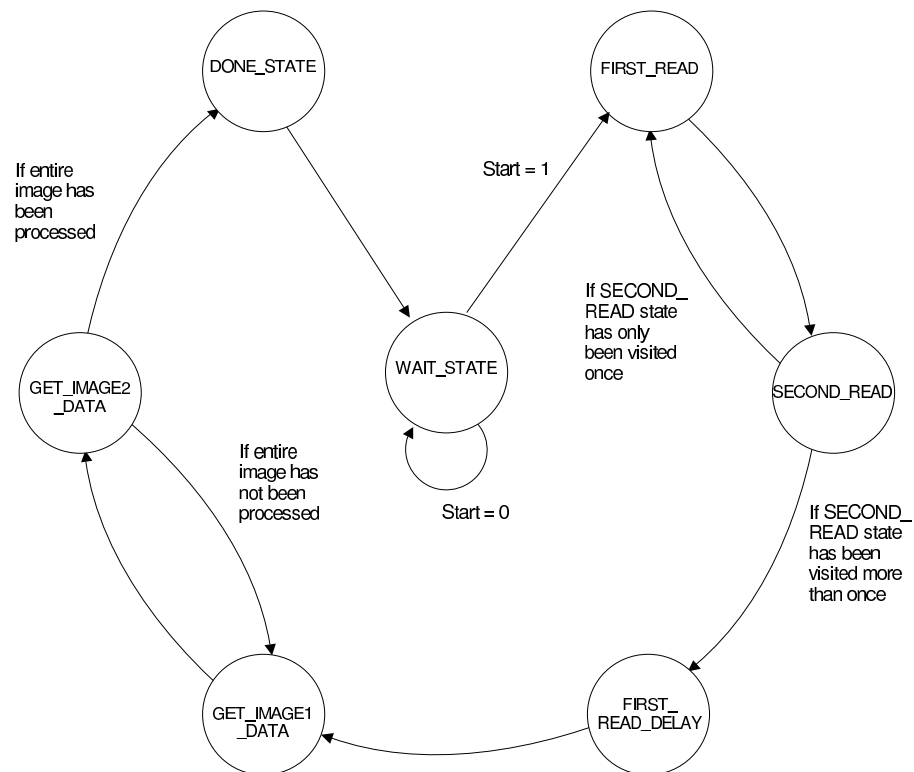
DONE_STATE

FIRST_READ

If entire image has been processed

Start = 1

If SECOND_ READ state has only been visited once

WAIT_STATE

GET_IMAGE2 _DATA

SECOND_READ

If entire image has not been processed

Start = 0

If SECOND_ READ state has been visited more than once

FIRST_ READ_DELAY

GET_IMAGE1 _DATA